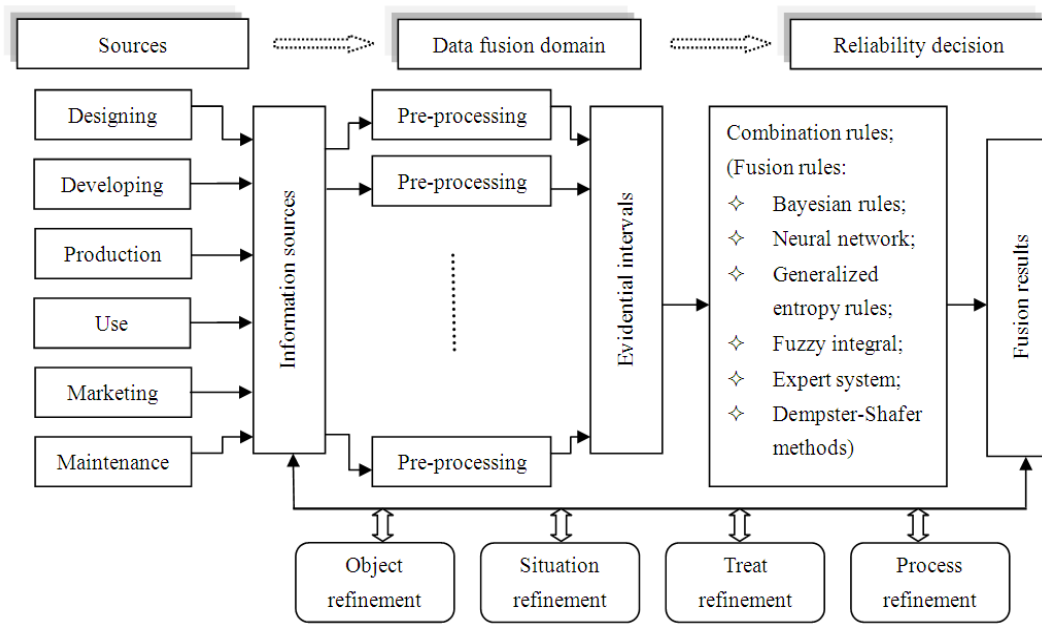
Sources

Data fusion domain

Reliability decision

Designing

Developing

Production

Use

Marketing

Maintenance

Information sources

Pre-processing

Pre-processing

Pre-processing

Evidential intervals

Combination rules;
(Fusion rules:
✧ Bayesian rules;
✧ Neural network;
✧ Generalized entropy rules;
✧ Fuzzy integral;
✧ Expert system;
✧ Dempster-Shafer methods)

Fusion results

Object refinement

Situation refinement

Treat refinement

Process refinement